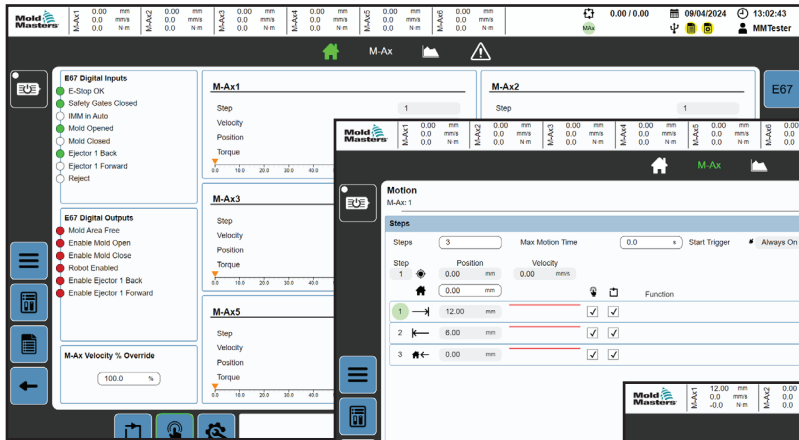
Mold Masters

| M-Ax1 | 0.00 0.0 0.0 | mm mm/s N·m |
| M-Ax2 | 0.00 0.0 0.0 | mm mm/s N·m |
| M-Ax3 | 0.00 0.0 0.0 | mm mm/s N·m |
| M-Ax4 | 0.00 0.0 0.0 | mm mm/s N·m |
| M-Ax5 | 0.00 0.0 0.0 | mm mm/s N·m |
| M-Ax6 | 0.00 0.0 0.0 | mm mm/s N·m |

0.00 / 0.00
MAs
09/04/2024
13:02:43
MMTester

M-Ax

E67 Digital Inputs
E-Stop OK
Safety Gates Closed
IMM in Auto
Mold Opened
Mold Closed
Ejector 1 Back
Ejector 1 Forward
Reject

E67 Digital Outputs
Mold Area Free
Enable Mold Open
Enable Mold Close
Robot Enabled
Enable Ejector 1 Back
Enable Ejector 1 Forward

M-Ax Velocity % Override
100.0 %

M-Ax1
Step 1
Velocity
Position
Torque
0.0 10.0 20.0 30.0 40.0

M-Ax2
Step 1

M-Ax3
Step
Velocity
Position
Torque
0.0 10.0 20.0 30.0 40.0

M-Ax5
Step
Velocity
Position
Torque
0.0 10.0 20.0 30.0 40.0

E67

Mold Masters
M-Ax1 0.00 mm 0.0 mm/s 0.0 N·m
M-Ax2 0.00 mm 0.0 mm/s 0.0 N·m
M-Ax3 0.00 mm 0.0 mm/s 0.0 N·m
M-Ax4 0.00 mm 0.0 mm/s 0.0 N·m
M-Ax5 0.00 mm 0.0 mm/s 0.0 N·m
M-Ax6 0.00

M-Ax

Motion
M-Ax: 1

Steps
Steps 3
Max Motion Time 0.0 s
Start Trigger Always On
Step 1
Position 0.00 mm
Velocity 0.00 mm/s
0.00 mm
Function
1 12.00 mm ✓ ✓
2 6.00 mm ✓ ✓
3 0.00 mm ✓ ✓

Mold Masters
M-Ax1 12.00 mm 0.0 mm/s -0.0 N·m
M-Ax2 0.00 0.0 0.0